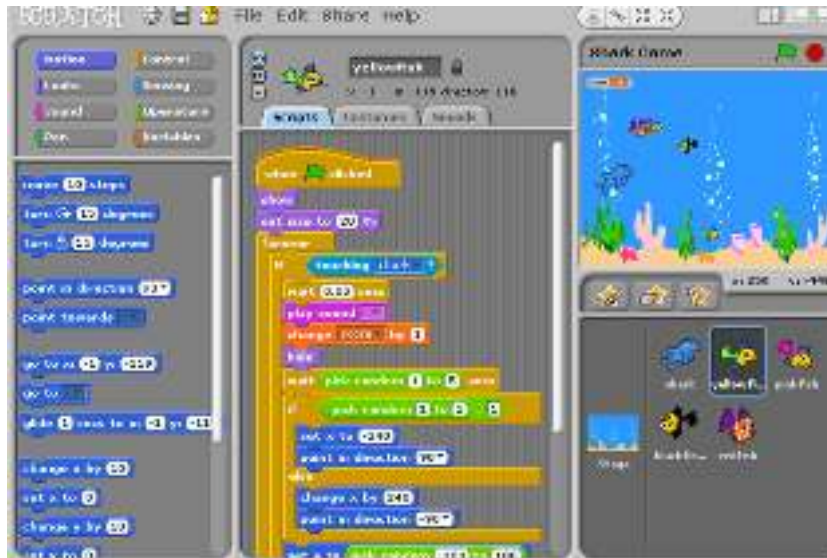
SCRATCH File Edit Share Help

Motion
Looks
Sound
Pen
Control
Sensing
Operators
Variables

move 10 steps
turn 15 degrees
turn 15 degrees
point in direction 90
point towards
go to x: 0 y: 0
go to
glide 1 secs to x: 0 y: 0
change x by 10
set x to 0
change y by 10
set y to 0

yellowfish
Scripts Costumes Sounds

when clicked
show
set size to 50 %
forever
if touching shark ?
wait 0.02 secs
play sound
change score by 1
hide
wait pick random 1 to 5 secs
if pick random 1 to 2 = 1
set x to -240
point in direction 90
else
change x by 240
point in direction -90
set y to pick random -150 to 150

Shark Game

shark yellowfi... pinkfish
Stage
blackfish redfish